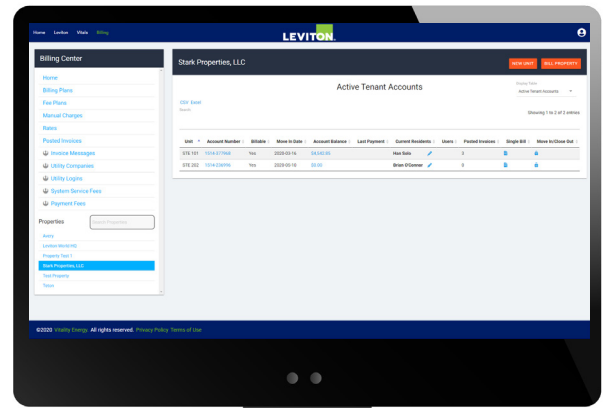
Home Leviton Vitala Billing

LEVITON

Billing Center

Home
Billing Plans
Fee Plans
Manual Charges
Rates
Posted Invoices
Invoice Messages
Utility Companies
Utility Logins
System Service Fees
Payment Fees

Properties

Search Properties

Avery
Leviton World HQ
Property Test 1
Stark Properties, LLC
Test Property
Tyson

Stark Properties, LLC

NEW UNIT BILL PROPERTY

Active Tenant Accounts

Display Table
Active Tenant Accounts

CSV Excel
Search:

Showing 1 to 2 of 2 entries

| Unit | Account Number | Billable | Move In Date | Account Balance | Last Payment | Current Residents | Users | Posted Invoices | Single Bill | Move In/Close Out |
|---|---|---|---|---|---|---|---|---|---|---|
| STE 101 | 1014-277960 | Yes | 2020-03-16 | $4,583.00 | | Han Solo | 1 | 0 | | |
| STE 202 | 1014-236996 | Yes | 2020-03-18 | $0.00 | | Brian O'Conner | 1 | 0 | | |

©2020 Vitality Energy. All rights reserved. Privacy Policy Terms of Use